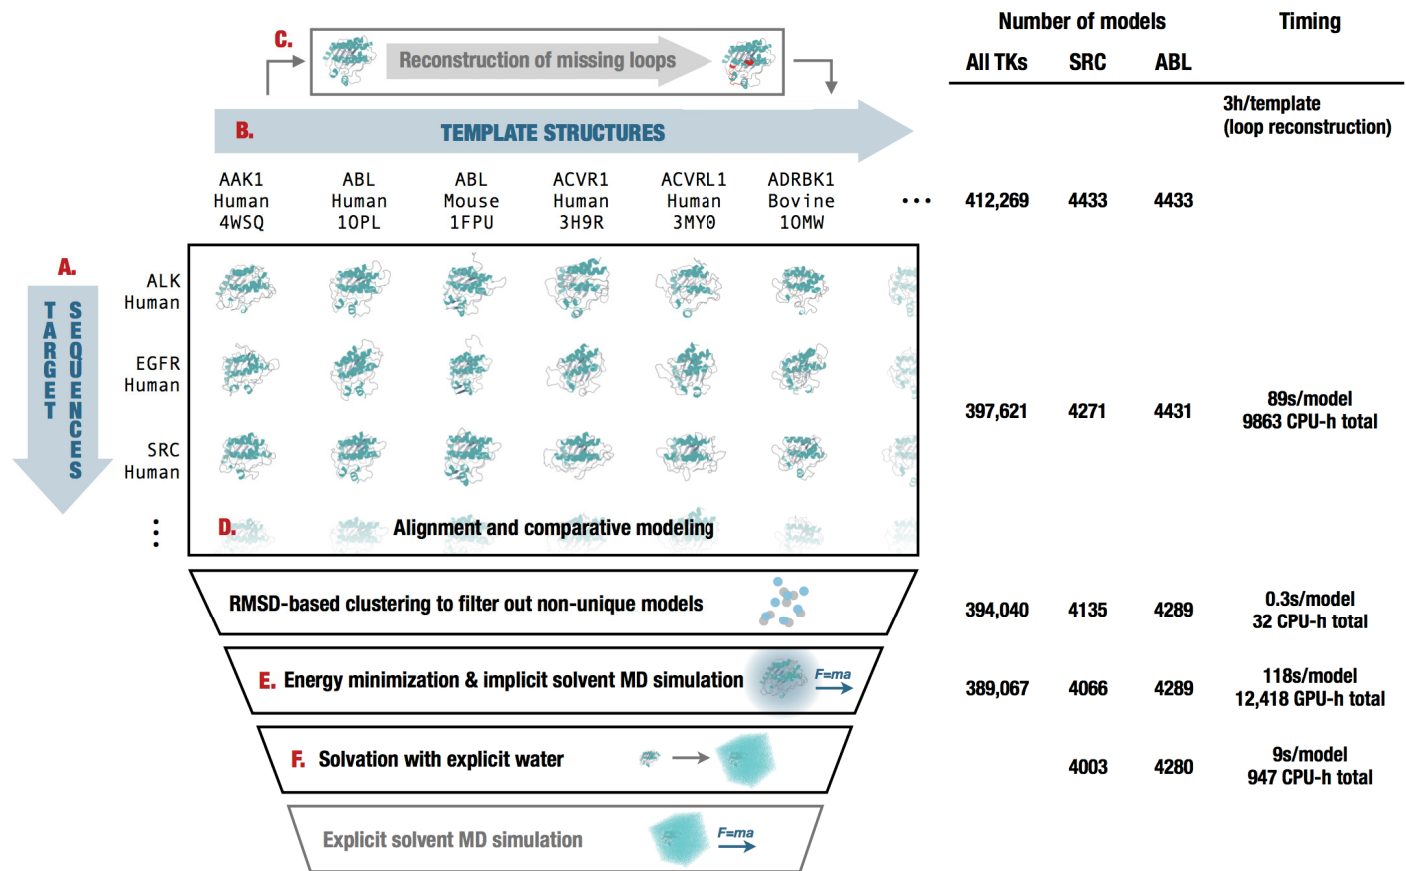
C. Reconstruction of missing loops

B. TEMPLATE STRUCTURES

AAK1 Human 4WSQ
ABL Human 1OPL
ABL Mouse 1FPU
ACVR1 Human 3H9R
ACVRL1 Human 3MY0
ADRBK1 Bovine 1OMW
...

A. TARGET SEQUENCES

ALK Human
EGFR Human
SRC Human
⋮

D. Alignment and comparative modeling

RMSD-based clustering to filter out non-unique models

E. Energy minimization & implicit solvent MD simulation $F=ma$

F. Solvation with explicit water

Explicit solvent MD simulation $F=ma$

| Number of models | | | Timing |
|---|---|---|---|
| All TKs | SRC | ABL | |
| | | | 3h/template (loop reconstruction) |
| 412,269 | 4433 | 4433 | |
| 397,621 | 4271 | 4431 | 89s/model 9863 CPU-h total |
| 394,040 | 4135 | 4289 | 0.3s/model 32 CPU-h total |
| 389,067 | 4066 | 4289 | 118s/model 12,418 GPU-h total |
| | 4003 | 4280 | 9s/model 947 CPU-h total |